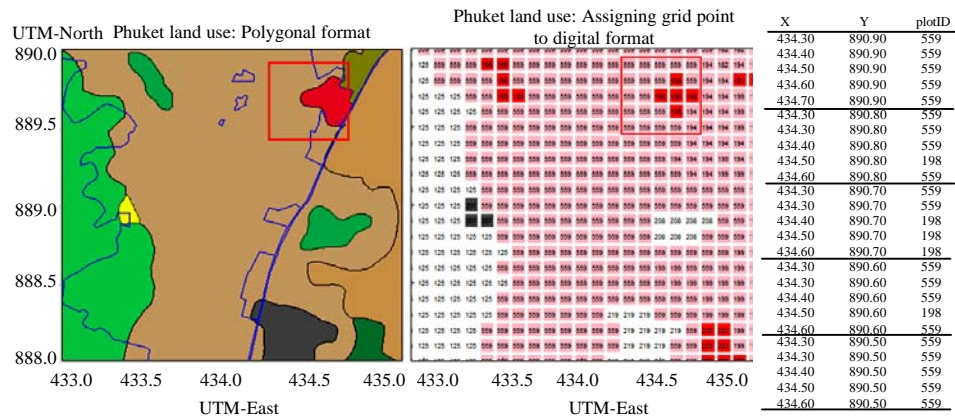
UTM-North Phuket land use: Polygonal format

890.0
889.5
889.0
888.5
888.0

433.0 433.5 434.0 434.5 435.0

UTM-East

Phuket land use: Assigning grid point to digital format

433.0 433.5 434.0 434.5 435.0

UTM-East

| X | Y | plotID |
|---|---|---|
| 434.30 | 890.90 | 559 |
| 434.40 | 890.90 | 559 |
| 434.50 | 890.90 | 559 |
| 434.60 | 890.90 | 559 |
| 434.70 | 890.90 | 559 |
| 434.30 | 890.80 | 559 |
| 434.30 | 890.80 | 559 |
| 434.40 | 890.80 | 559 |
| 434.50 | 890.80 | 198 |
| 434.60 | 890.80 | 559 |
| 434.30 | 890.70 | 559 |
| 434.30 | 890.70 | 559 |
| 434.40 | 890.70 | 198 |
| 434.50 | 890.70 | 198 |
| 434.60 | 890.70 | 198 |
| 434.30 | 890.60 | 559 |
| 434.30 | 890.60 | 559 |
| 434.40 | 890.60 | 559 |
| 434.50 | 890.60 | 198 |
| 434.60 | 890.60 | 559 |
| 434.30 | 890.50 | 559 |
| 434.30 | 890.50 | 559 |
| 434.40 | 890.50 | 559 |
| 434.50 | 890.50 | 559 |
| 434.60 | 890.50 | 559 |